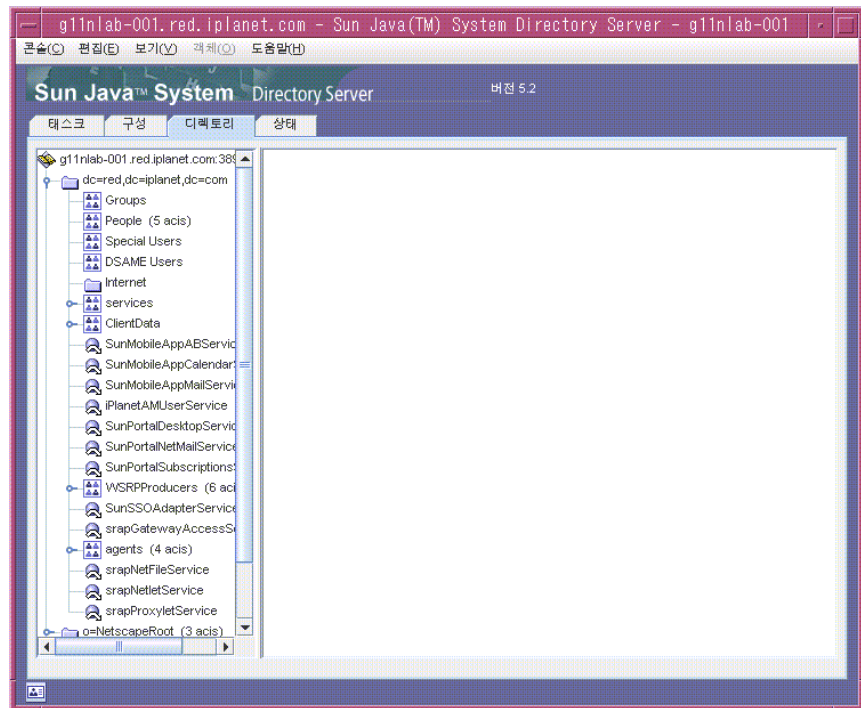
g11nlab-001.red.iplanet.com - Sun Java(TM) System Directory Server - g11nlab-001

콘솔(C) 편집(E) 보기(V) 객체(O) 도움말(H)

Sun Java™ System Directory Server

버전 5.2

태스크 구성 디렉토리 상태

g11nlab-001.red.iplanet.com:389
dc=red,dc=iplanet,dc=com
Groups
People (5 acis)
Special Users
DSAME Users
Internet
services
ClientData
SunMobileAppABServic
SunMobileAppCalendar
SunMobileAppMailServi
iPlanetAMUserService
SunPortalDesktopServic
SunPortalNetMailService
SunPortalSubscriptions
WSRPProducers (6 aci
SunSSOAdapterService
srapGatewayAccessSe
agents (4 acis)
srapNetFileService
srapNetletService
srapProxyletService
o=NetscapeRoot (3 acis)